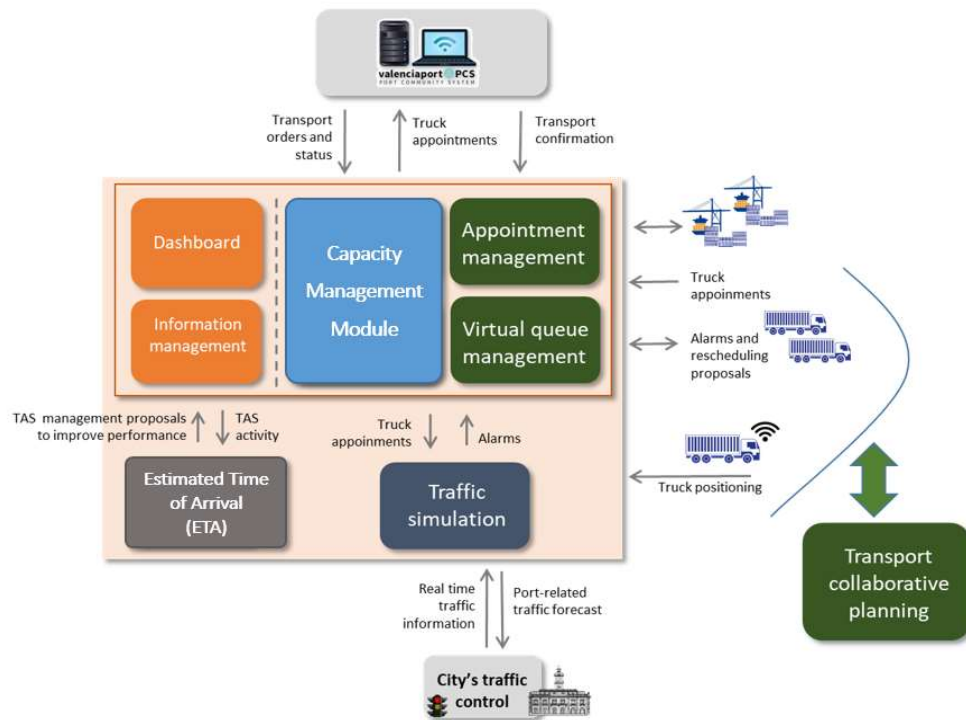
valenciaport PCS
PORT COMMUNITY SYSTEM

Transport orders and status

Truck appointments

Transport confirmation

Dashboard

Information management

Capacity Management Module

Appointment management

Virtual queue management

Truck appoinments

Alarms and rescheduling proposals

TAS management proposals to improve performance

TAS activity

Truck appoinments

Alarms

Estimated Time of Arrival (ETA)

Traffic simulation

Truck positioning

Transport collaborative planning

Real time traffic information

Port-related traffic forecast

City's traffic control